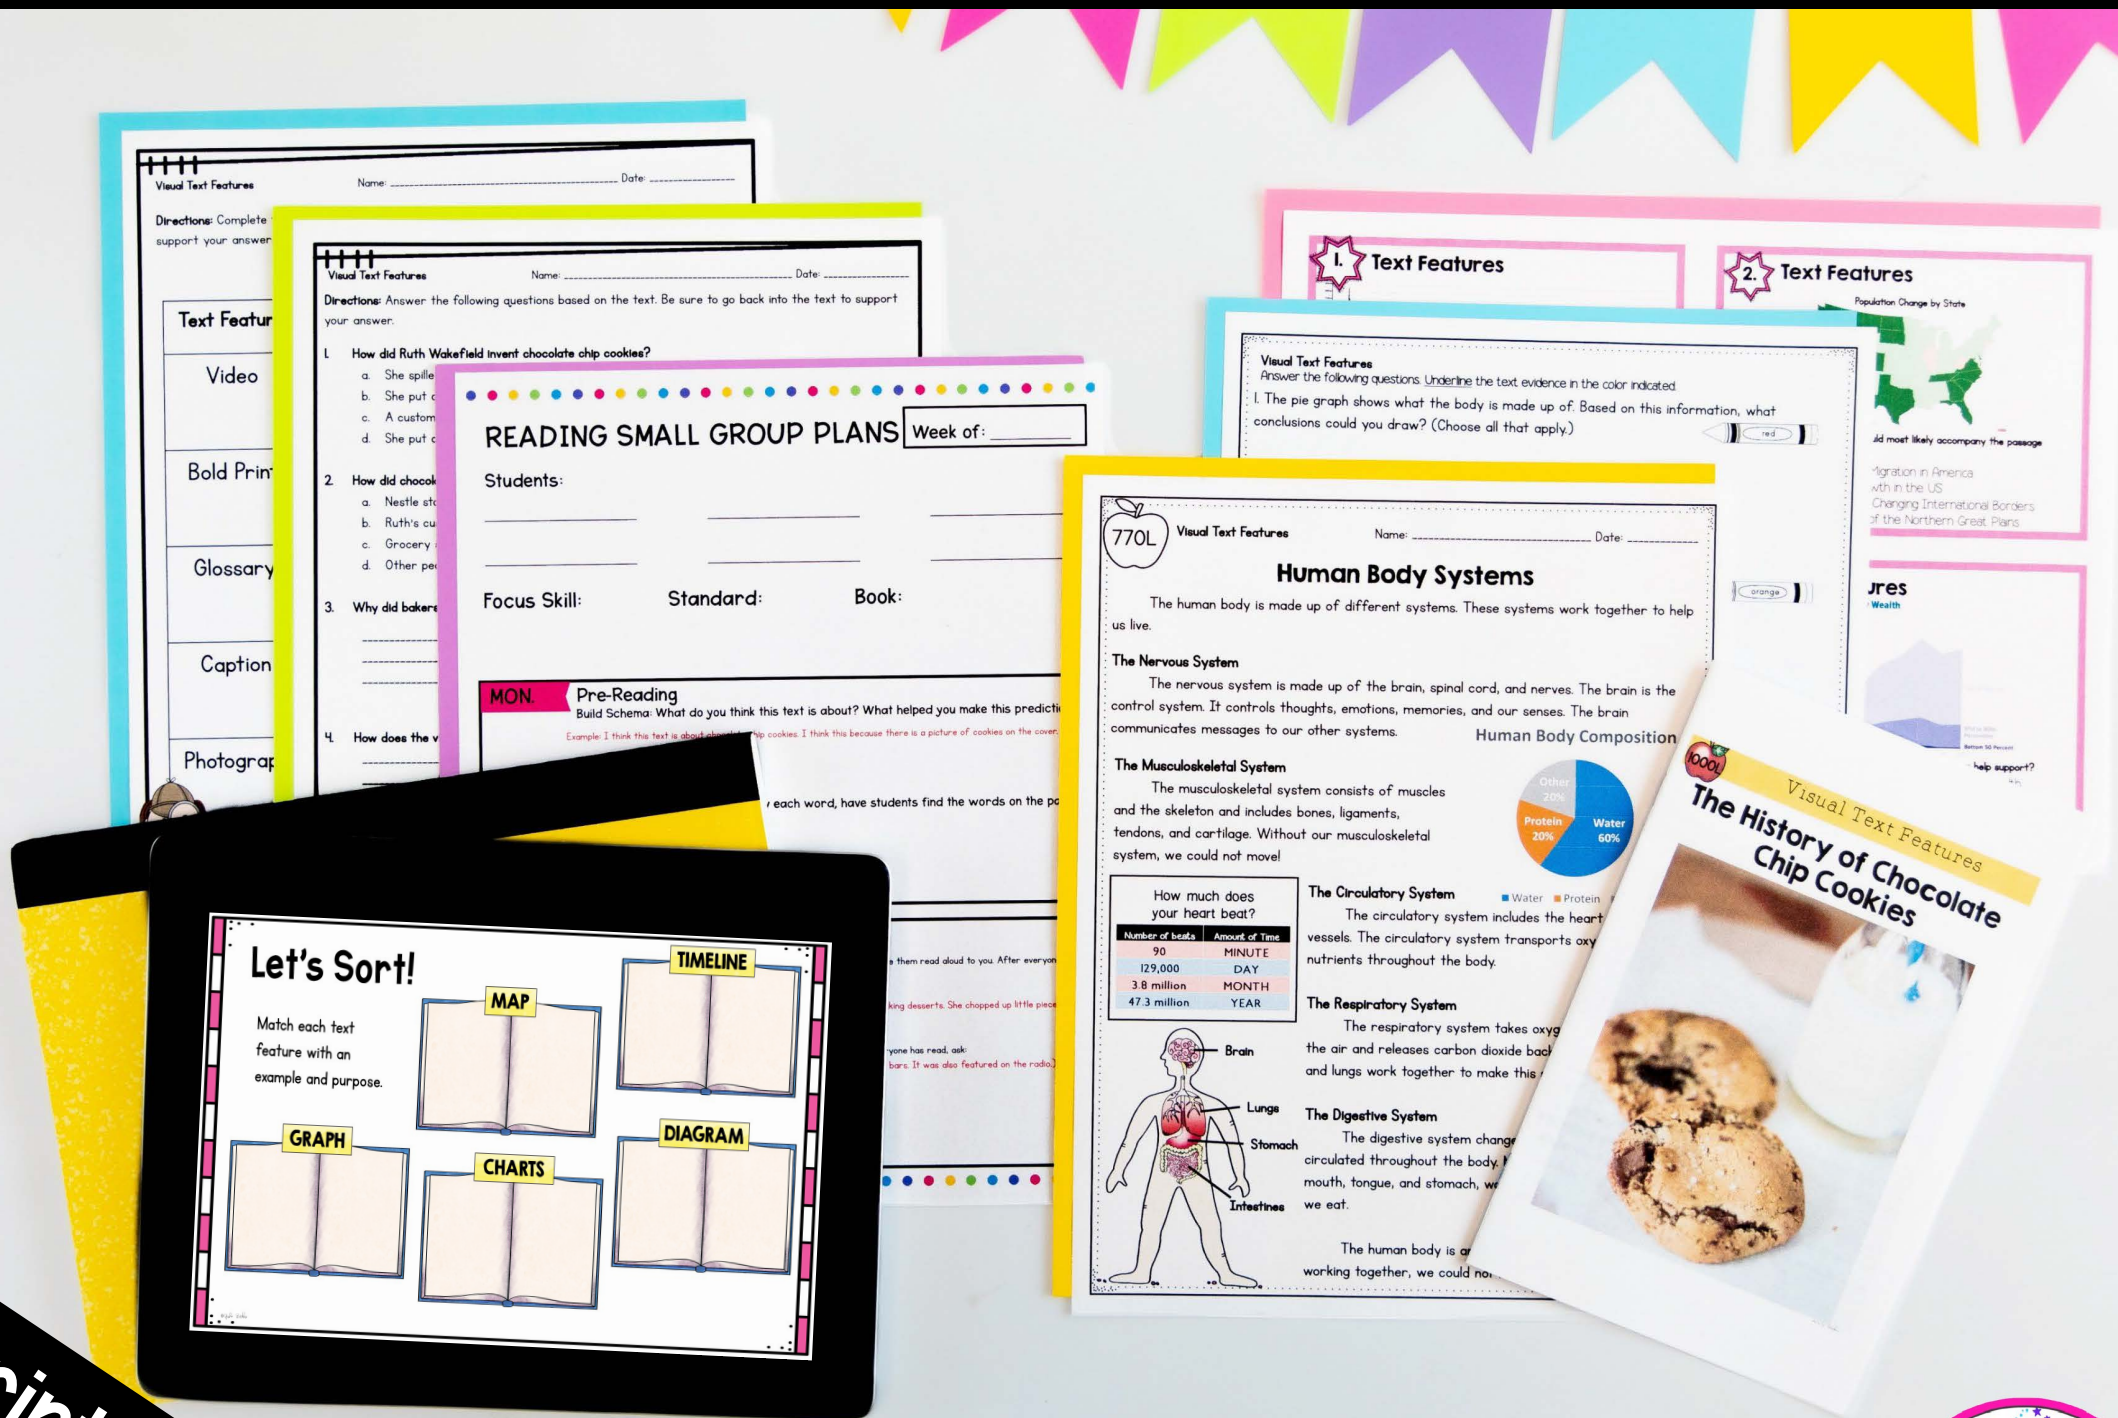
Visual Text Features Name: Date:

Directions: Complete support your answer

Text Featur

Video

Bold Prin

Glossary

Caption

Photograp

Visual Text Features Name: Date:

Directions: Answer the following questions based on the text. Be sure to go back into the text to support your answer.

1. How did Ruth Wakefield invent chocolate chip cookies?
a. She spille
b. She put c
c. A custom
d. She put c

2. How did chocol
a. Nestle st
b. Ruth's cu
c. Grocery
d. Other pe

3. Why did baker

4. How does the v

READING SMALL GROUP PLANS Week of:

Students:

Focus Skill: Standard: Book:

MON. Pre-Reading
Build Schema: What do you think this text is about? What helped you make this predicti
Example: I think this text is about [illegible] chip cookies. I think this because there is a picture of cookies on the cover.

each word, have students find the words on the p

them read aloud to you. After everyon

king desserts. She chopped up little piece

yone has read, ask:

bars. It was also featured on the radio.

Let's Sort!

Match each text feature with an example and purpose.

MAP

TIMELINE

GRAPH

CHARTS

DIAGRAM

1. Text Features

2. Text Features

Population Change by State

Visual Text Features
Answer the following questions. Underline the text evidence in the color indicated.
1. The pie graph shows what the body is made up of. Based on this information, what conclusions could you draw? (Choose all that apply.)

red

orange

ld most likely accompany the passage

igration in America
th in the US
Changing International Borders
f the Northern Great Plains

ures
Wealth

help support?

770L Visual Text Features Name: Date:

Human Body Systems

The human body is made up of different systems. These systems work together to help us live.

The Nervous System
The nervous system is made up of the brain, spinal cord, and nerves. The brain is the control system. It controls thoughts, emotions, memories, and our senses. The brain communicates messages to our other systems.

Human Body Composition

The Musculoskeletal System
The musculoskeletal system consists of muscles and the skeleton and includes bones, ligaments, tendons, and cartilage. Without our musculoskeletal system, we could not move!

Other 20%
Protein 20%
Water 60%

Water Protein

How much does your heart beat?

| Number of beats | Amount of Time |
|---|---|
| 90 | MINUTE |
| 129,000 | DAY |
| 3.8 million | MONTH |
| 47.3 million | YEAR |

The Circulatory System
The circulatory system includes the heart vessels. The circulatory system transports oxy nutrients throughout the body.

The Respiratory System
The respiratory system takes oxyg the air and releases carbon dioxide back and lungs work together to make this

Brain
Lungs
Stomach
Intestines

The Digestive System
The digestive system change circulated throughout the body. mouth, tongue, and stomach, w we eat.

The human body is a working together, we could no

1000L
Visual Text Features
The History of Chocolate Chip Cookies